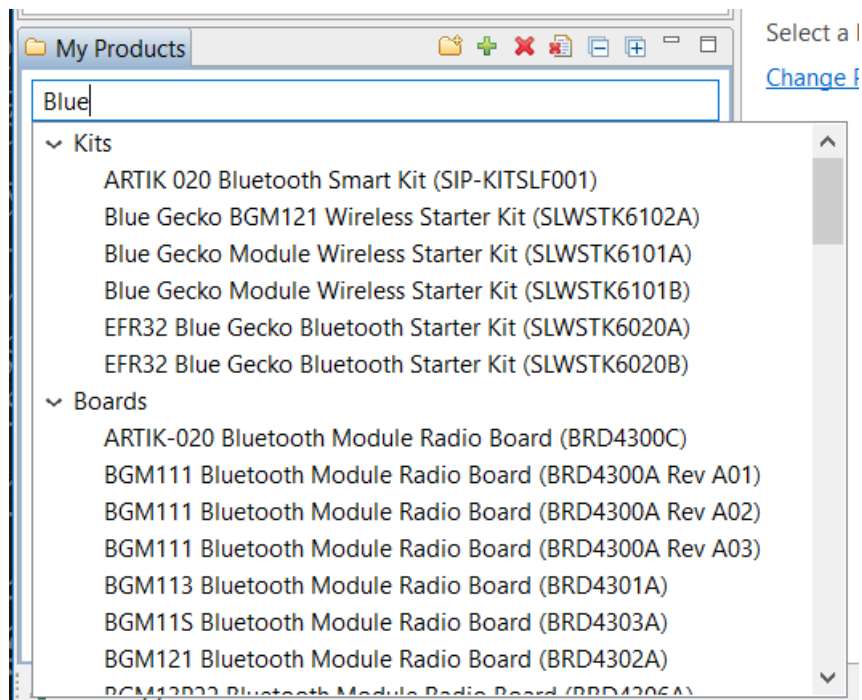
My Products

Select a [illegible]

Change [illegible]

Blue

Kits

ARTIK 020 Bluetooth Smart Kit (SIP-KITSLF001)

Blue Gecko BGM121 Wireless Starter Kit (SLWSTK6102A)

Blue Gecko Module Wireless Starter Kit (SLWSTK6101A)

Blue Gecko Module Wireless Starter Kit (SLWSTK6101B)

EFR32 Blue Gecko Bluetooth Starter Kit (SLWSTK6020A)

EFR32 Blue Gecko Bluetooth Starter Kit (SLWSTK6020B)

Boards

ARTIK-020 Bluetooth Module Radio Board (BRD4300C)

BGM111 Bluetooth Module Radio Board (BRD4300A Rev A01)

BGM111 Bluetooth Module Radio Board (BRD4300A Rev A02)

BGM111 Bluetooth Module Radio Board (BRD4300A Rev A03)

BGM113 Bluetooth Module Radio Board (BRD4301A)

BGM11S Bluetooth Module Radio Board (BRD4303A)

BGM121 Bluetooth Module Radio Board (BRD4302A)

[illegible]